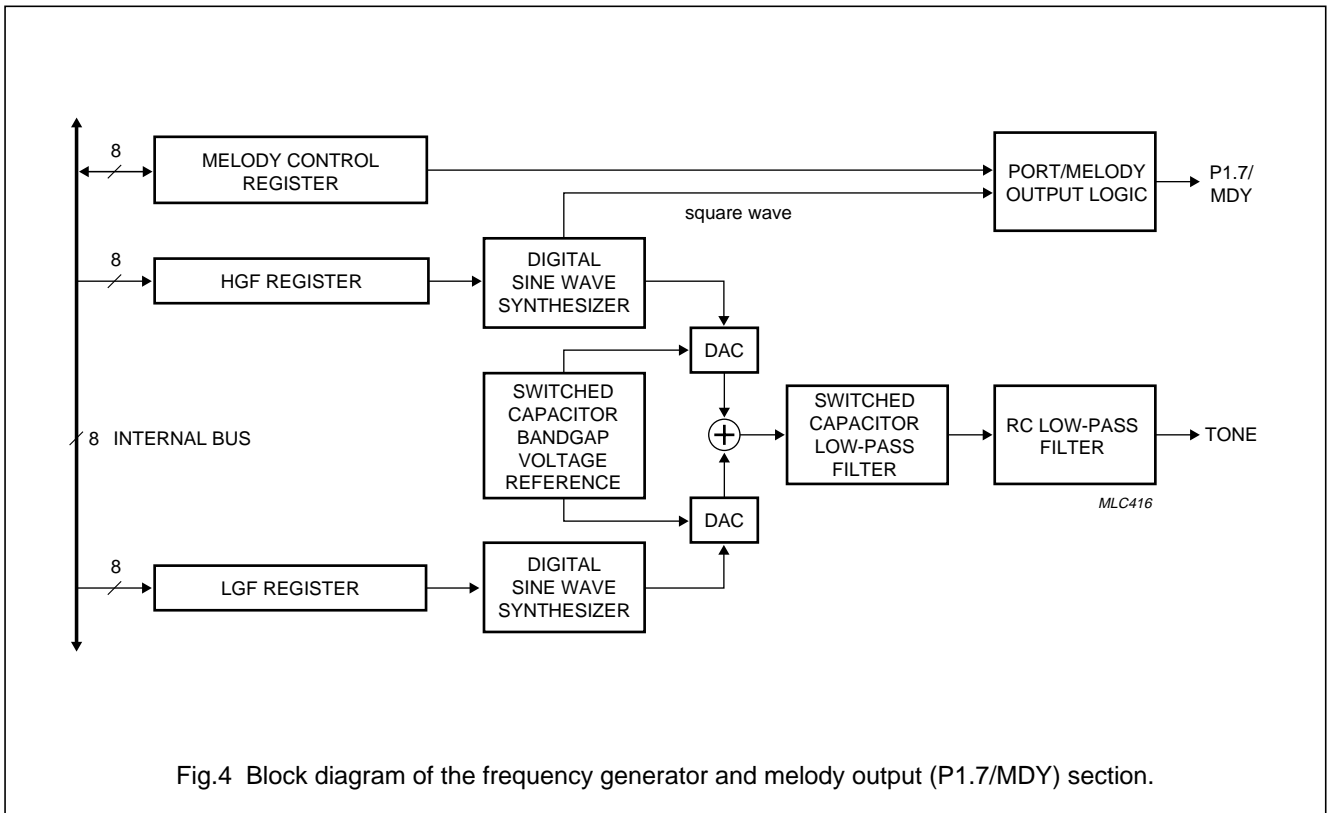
8

MELODY CONTROL REGISTER

PORT/MELODY OUTPUT LOGIC

P1.7/ MDY

square wave

8

HGF REGISTER

DIGITAL SINE WAVE SYNTHESIZER

DAC

SWITCHED CAPACITOR BANDGAP VOLTAGE REFERENCE

8 INTERNAL BUS

$+$

SWITCHED CAPACITOR LOW-PASS FILTER

RC LOW-PASS FILTER

TONE

MLC416

DAC

8

LGF REGISTER

DIGITAL SINE WAVE SYNTHESIZER

Fig.4 Block diagram of the frequency generator and melody output (P1.7/MDY) section.